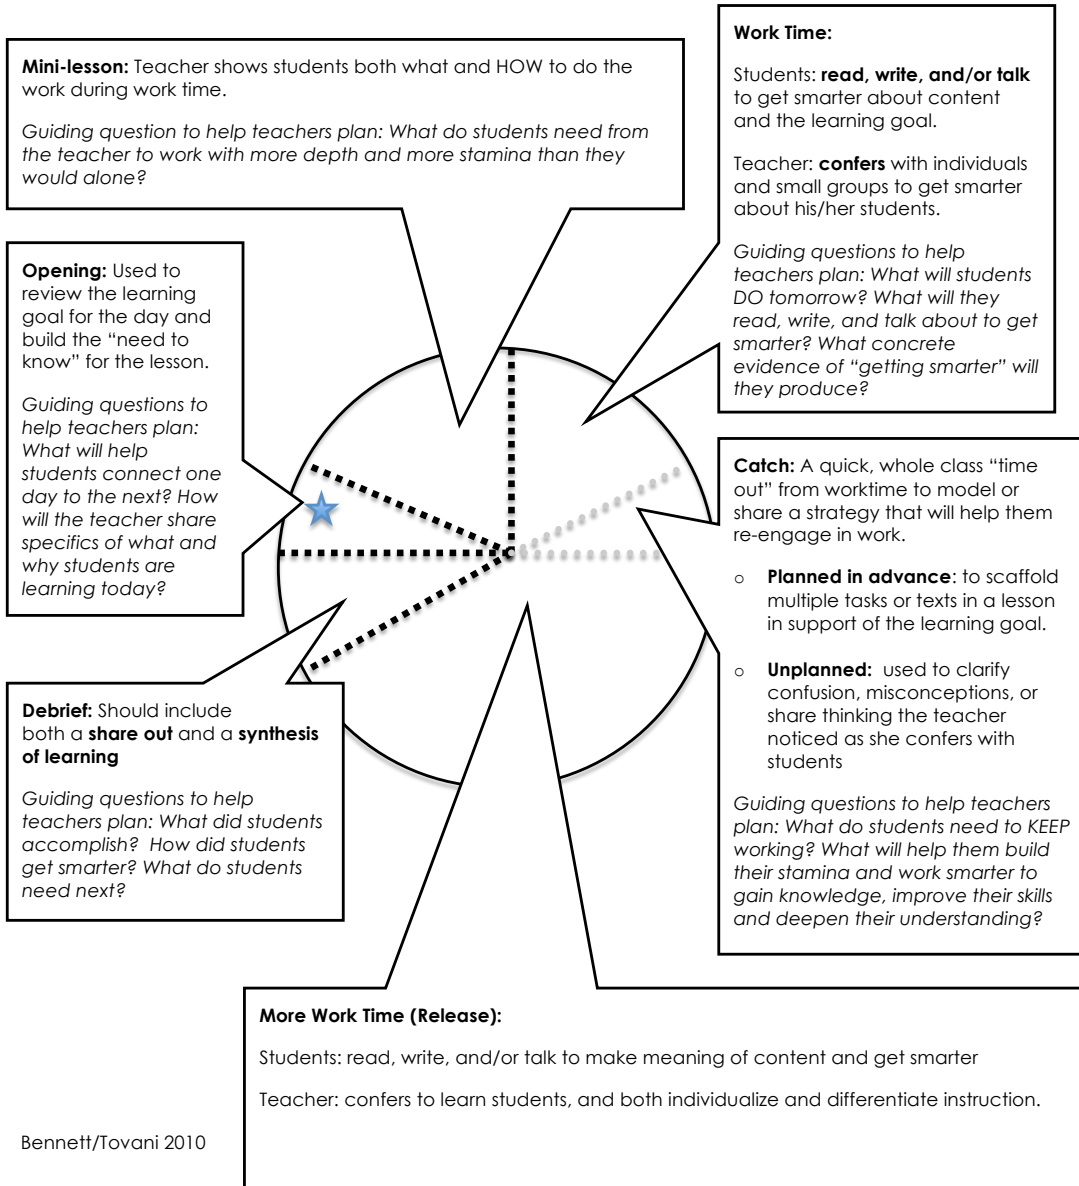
**Mini-lesson:** Teacher shows students both what and HOW to do the work during work time.

*Guiding question to help teachers plan: What do students need from the teacher to work with more depth and more stamina than they would alone?*

**Work Time:**

Students: **read, write, and/or talk** to get smarter about content and the learning goal.

Teacher: **confers** with individuals and small groups to get smarter about his/her students.

*Guiding questions to help teachers plan: What will students DO tomorrow? What will they read, write, and talk about to get smarter? What concrete evidence of "getting smarter" will they produce?*

**Opening:** Used to review the learning goal for the day and build the "need to know" for the lesson.

*Guiding questions to help teachers plan: What will help students connect one day to the next? How will the teacher share specifics of what and why students are learning today?*

**Catch:** A quick, whole class "time out" from worktime to model or share a strategy that will help them re-engage in work.

o **Planned in advance**: to scaffold multiple tasks or texts in a lesson in support of the learning goal.

o **Unplanned:** used to clarify confusion, misconceptions, or share thinking the teacher noticed as she confers with students

*Guiding questions to help teachers plan: What do students need to KEEP working? What will help them build their stamina and work smarter to gain knowledge, improve their skills and deepen their understanding?*

**Debrief:** Should include both a **share out** and a **synthesis of learning**

*Guiding questions to help teachers plan: What did students accomplish? How did students get smarter? What do students need next?*

**More Work Time (Release):**

Students: read, write, and/or talk to make meaning of content and get smarter

Teacher: confers to learn students, and both individualize and differentiate instruction.

Bennett/Tovani 2010